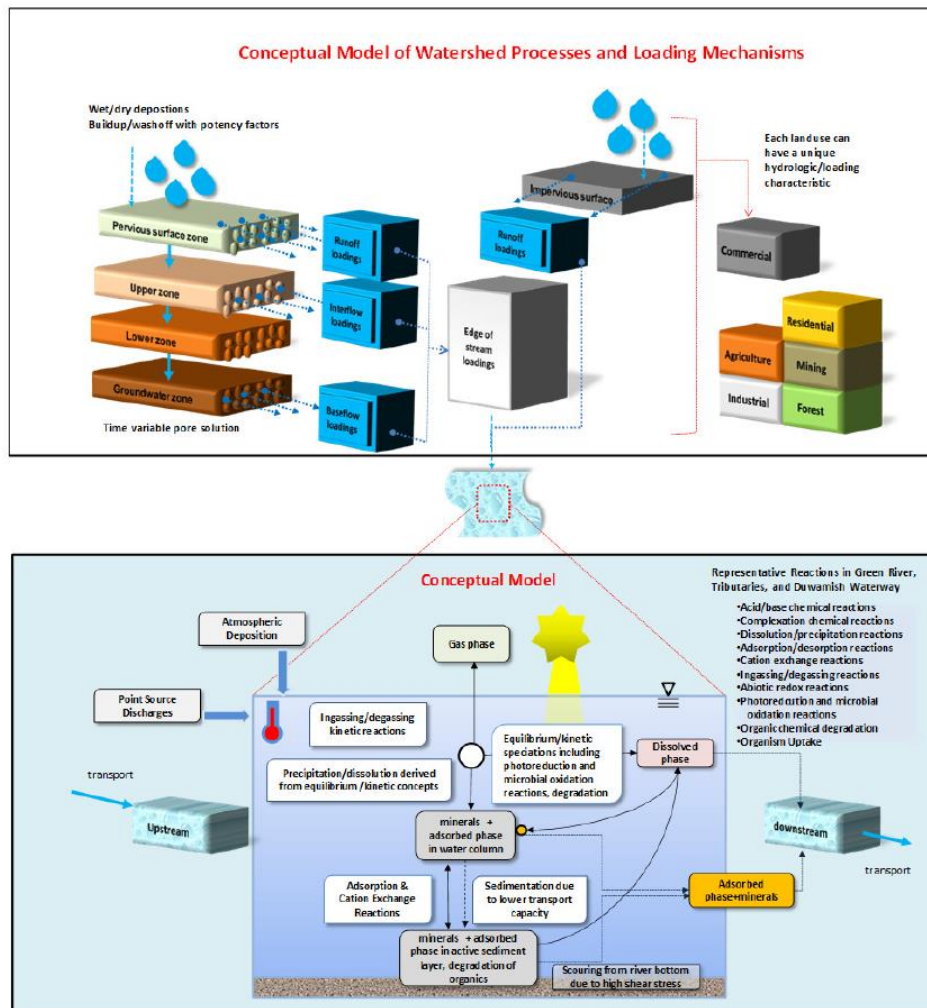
Conceptual Model of Watershed Processes and Loading Mechanisms

Wet/dry depostions
Buildup/washoff with potency factors

Pervious surface zone

Upper zone

Lower zone

Groundwater zone

Time variable pore solution

Runoff loadings

Interflow loadings

Baseflow loadings

Impervious surface

Runoff loadings

Edge of stream loadings

Each landuse can have a unique hydrologic/loading characteristic

Commercial

Residential

Agriculture

Mining

Industrial

Forest

Conceptual Model

Representative Reactions in Green River, Tributaries, and Duwamish Waterway

•Acid/base chemical reactions
•Complexation chemical reactions
•Dissolution/precipitation reactions
•Adsorption/desorption reactions
•Cation exchange reactions
•Ingassing/degassing reactions
•Abiotic redox reactions
•Photoreduction and microbial oxidation reactions
•Organic chemical degradation
•Organism Uptake

Atmospheric Deposition

Gas phase

Point Source Discharges

Ingassing/degassing kinetic reactions

Equilibrium/kinetic speciations including photoreduction and microbial oxidation reactions, degradation

Dissolved phase

Precipitation/dissolution derived from equilibrium /kinetic concepts

transport

Upstream

minerals + adsorbed phase in water column

downstream

transport

Adsorption & Cation Exchange Reactions

Sedimentation due to lower transport capacity

Adsorbed phase+minerals

minerals + adsorbed phase in active sediment layer, degradation of organics

Scouring from river bottom due to high shear stress